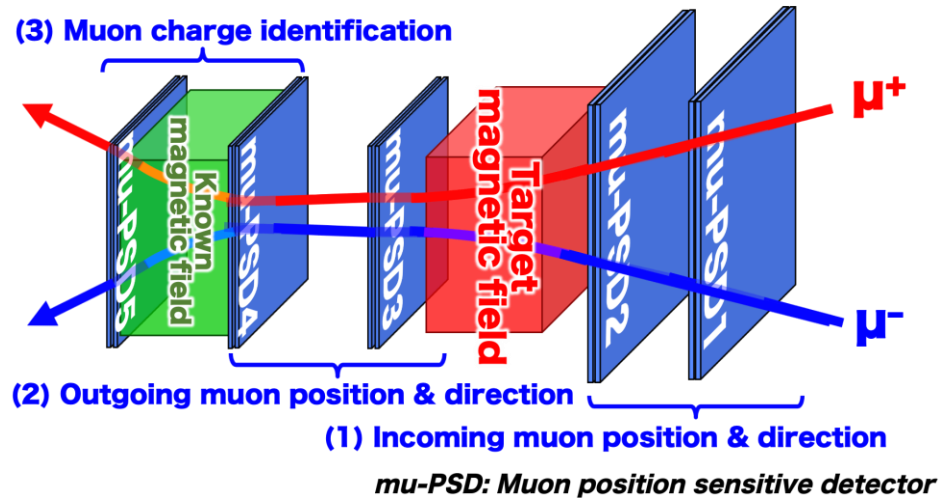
(3) Muon charge identification

Known magnetic field

mu-PSD5

mu-PSD4

mu-PSD3

Target magnetic field

mu-PSD2

mu-PSD1

$\mu^+$

$\mu^-$

(2) Outgoing muon position & direction

(1) Incoming muon position & direction

mu-PSD: Muon position sensitive detector